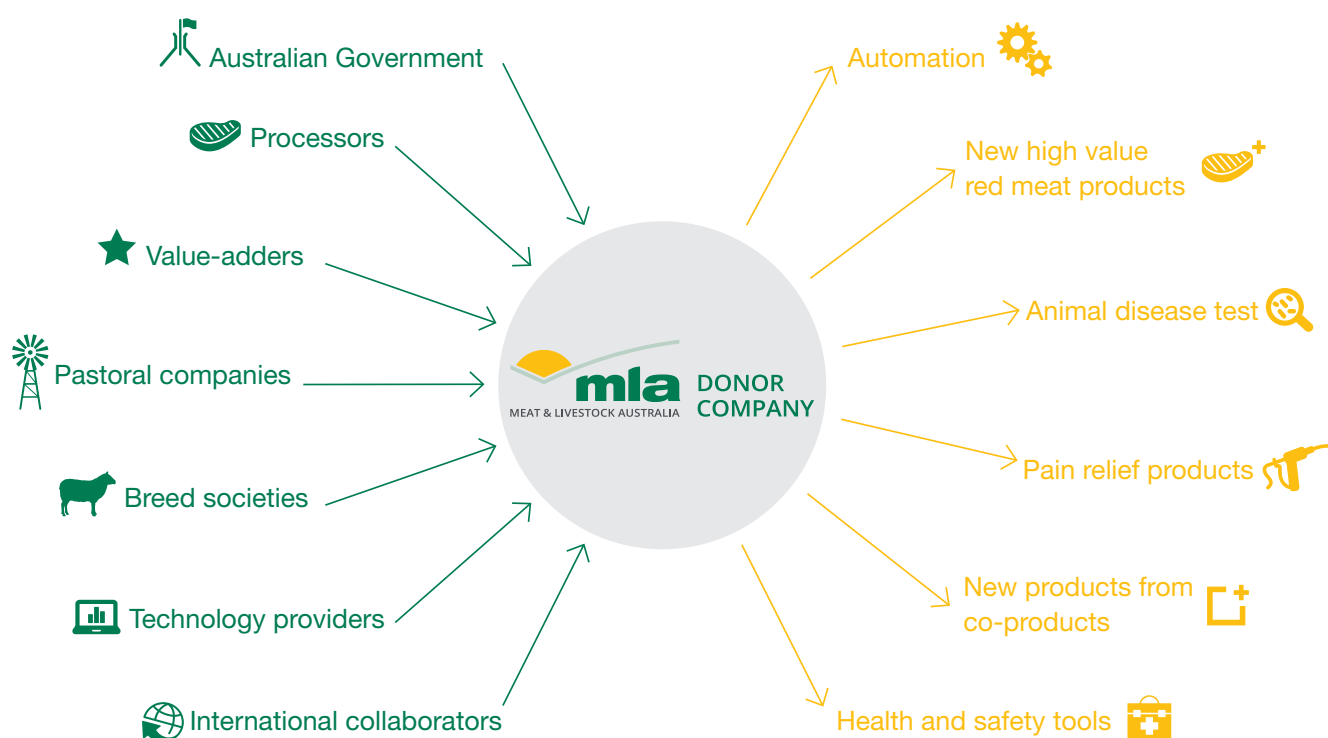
Australian Government

Processors

Value-adders

Pastoral companies

Breed societies

Technology providers

International collaborators

mla
MEAT & LIVESTOCK AUSTRALIA
DONOR COMPANY

Automation

New high value red meat products

Animal disease test

Pain relief products

New products from co-products

Health and safety tools